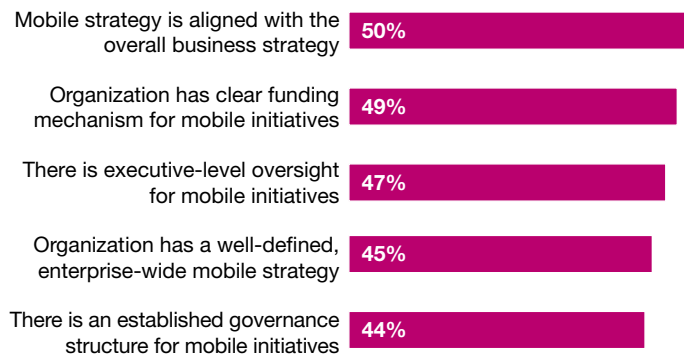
Mobile strategy is aligned with the overall business strategy
50%

Organization has clear funding mechanism for mobile initiatives
49%

There is executive-level oversight for mobile initiatives
47%

Organization has a well-defined, enterprise-wide mobile strategy
45%

There is an established governance structure for mobile initiatives
44%